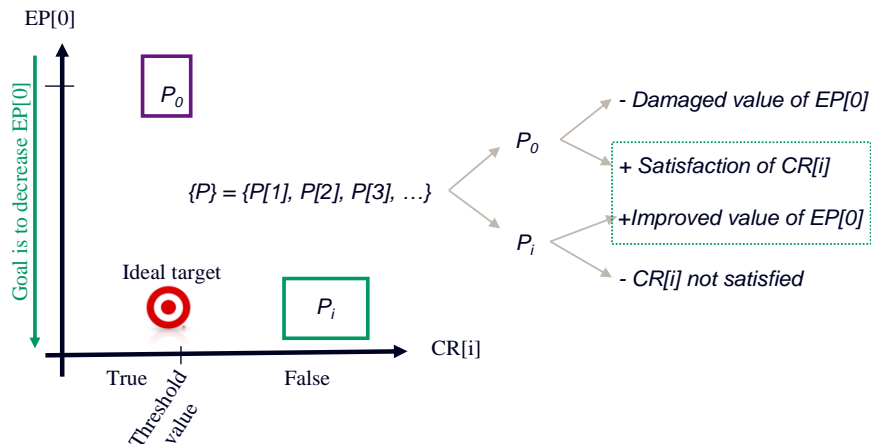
EP[0]

Goal is to decrease EP[0]

$P_0$

Ideal target

$P_i$

CR[i]

True

Threshold value

False

{P} = {P[1], P[2], P[3], …}

$P_0$

$P_i$

- Damaged value of EP[0]

+ Satisfaction of CR[i]

+Improved value of EP[0]

- CR[i] not satisfied